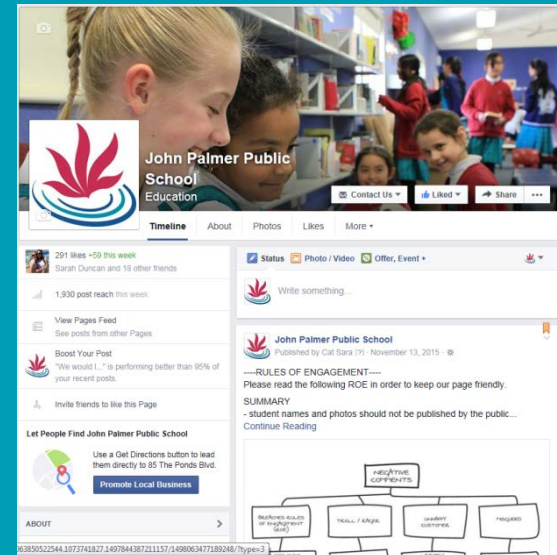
John Palmer Public School
Education

Contact Us ▾
Liked ▾
Share
•••

Timeline
About
Photos
Likes
More ▾

291 likes +59 this week
Sarah Duncan and 18 other friends

1,930 post reach this week

View Pages Feed
See posts from other Pages

Boost Your Post
"We would l..." is performing better than 95% of your recent posts.

Invite friends to like this Page

Let People Find John Palmer Public School

Use a Get Directions button to lead them directly to 85 The Ponds Blvd.

Promote Local Business

ABOUT

Status
Photo / Video
Offer, Event +

Write something...

John Palmer Public School
Published by Cat Sara [?] · November 13, 2015 ·

----RULES OF ENGAGEMENT----
Please read the following ROE in order to keep our page friendly.

SUMMARY
- student names and photos should not be published by the public...
Continue Reading

NEGATIVE COMMENTS
BREACHES RULES OF ENGAGEMENT (ROE)
TROLL / RAGE
UNHAPPY CUSTOMER
REQUIRES

363850522544.1073741827.1497844387211157/1498063477189248/?type=3